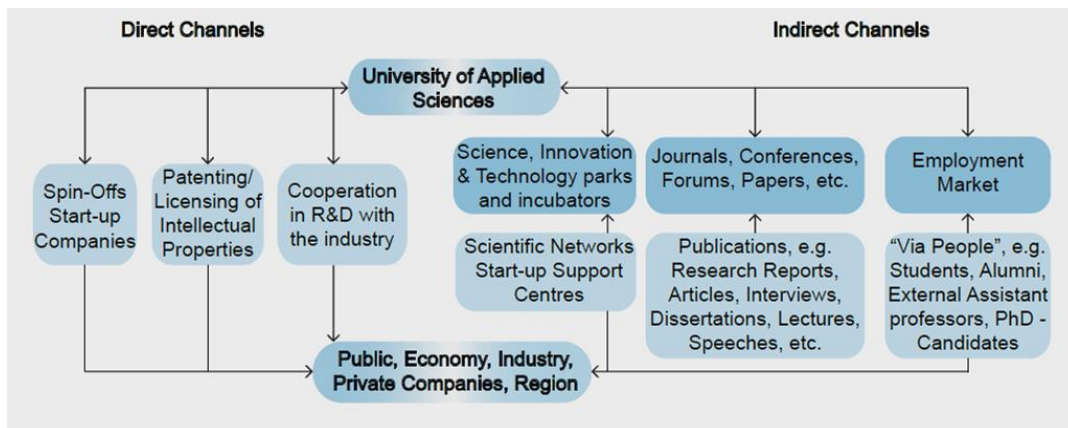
Direct Channels

Indirect Channels

University of Applied Sciences

Spin-Offs Start-up Companies

Patenting/ Licensing of Intellectual Properties

Cooperation in R&D with the industry

Science, Innovation & Technology parks and incubators

Scientific Networks Start-up Support Centres

Journals, Conferences, Forums, Papers, etc.

Publications, e.g. Research Reports, Articles, Interviews, Dissertations, Lectures, Speeches, etc.

Employment Market

"Via People", e.g. Students, Alumni, External Assistant professors, PhD - Candidates

Public, Economy, Industry, Private Companies, Region